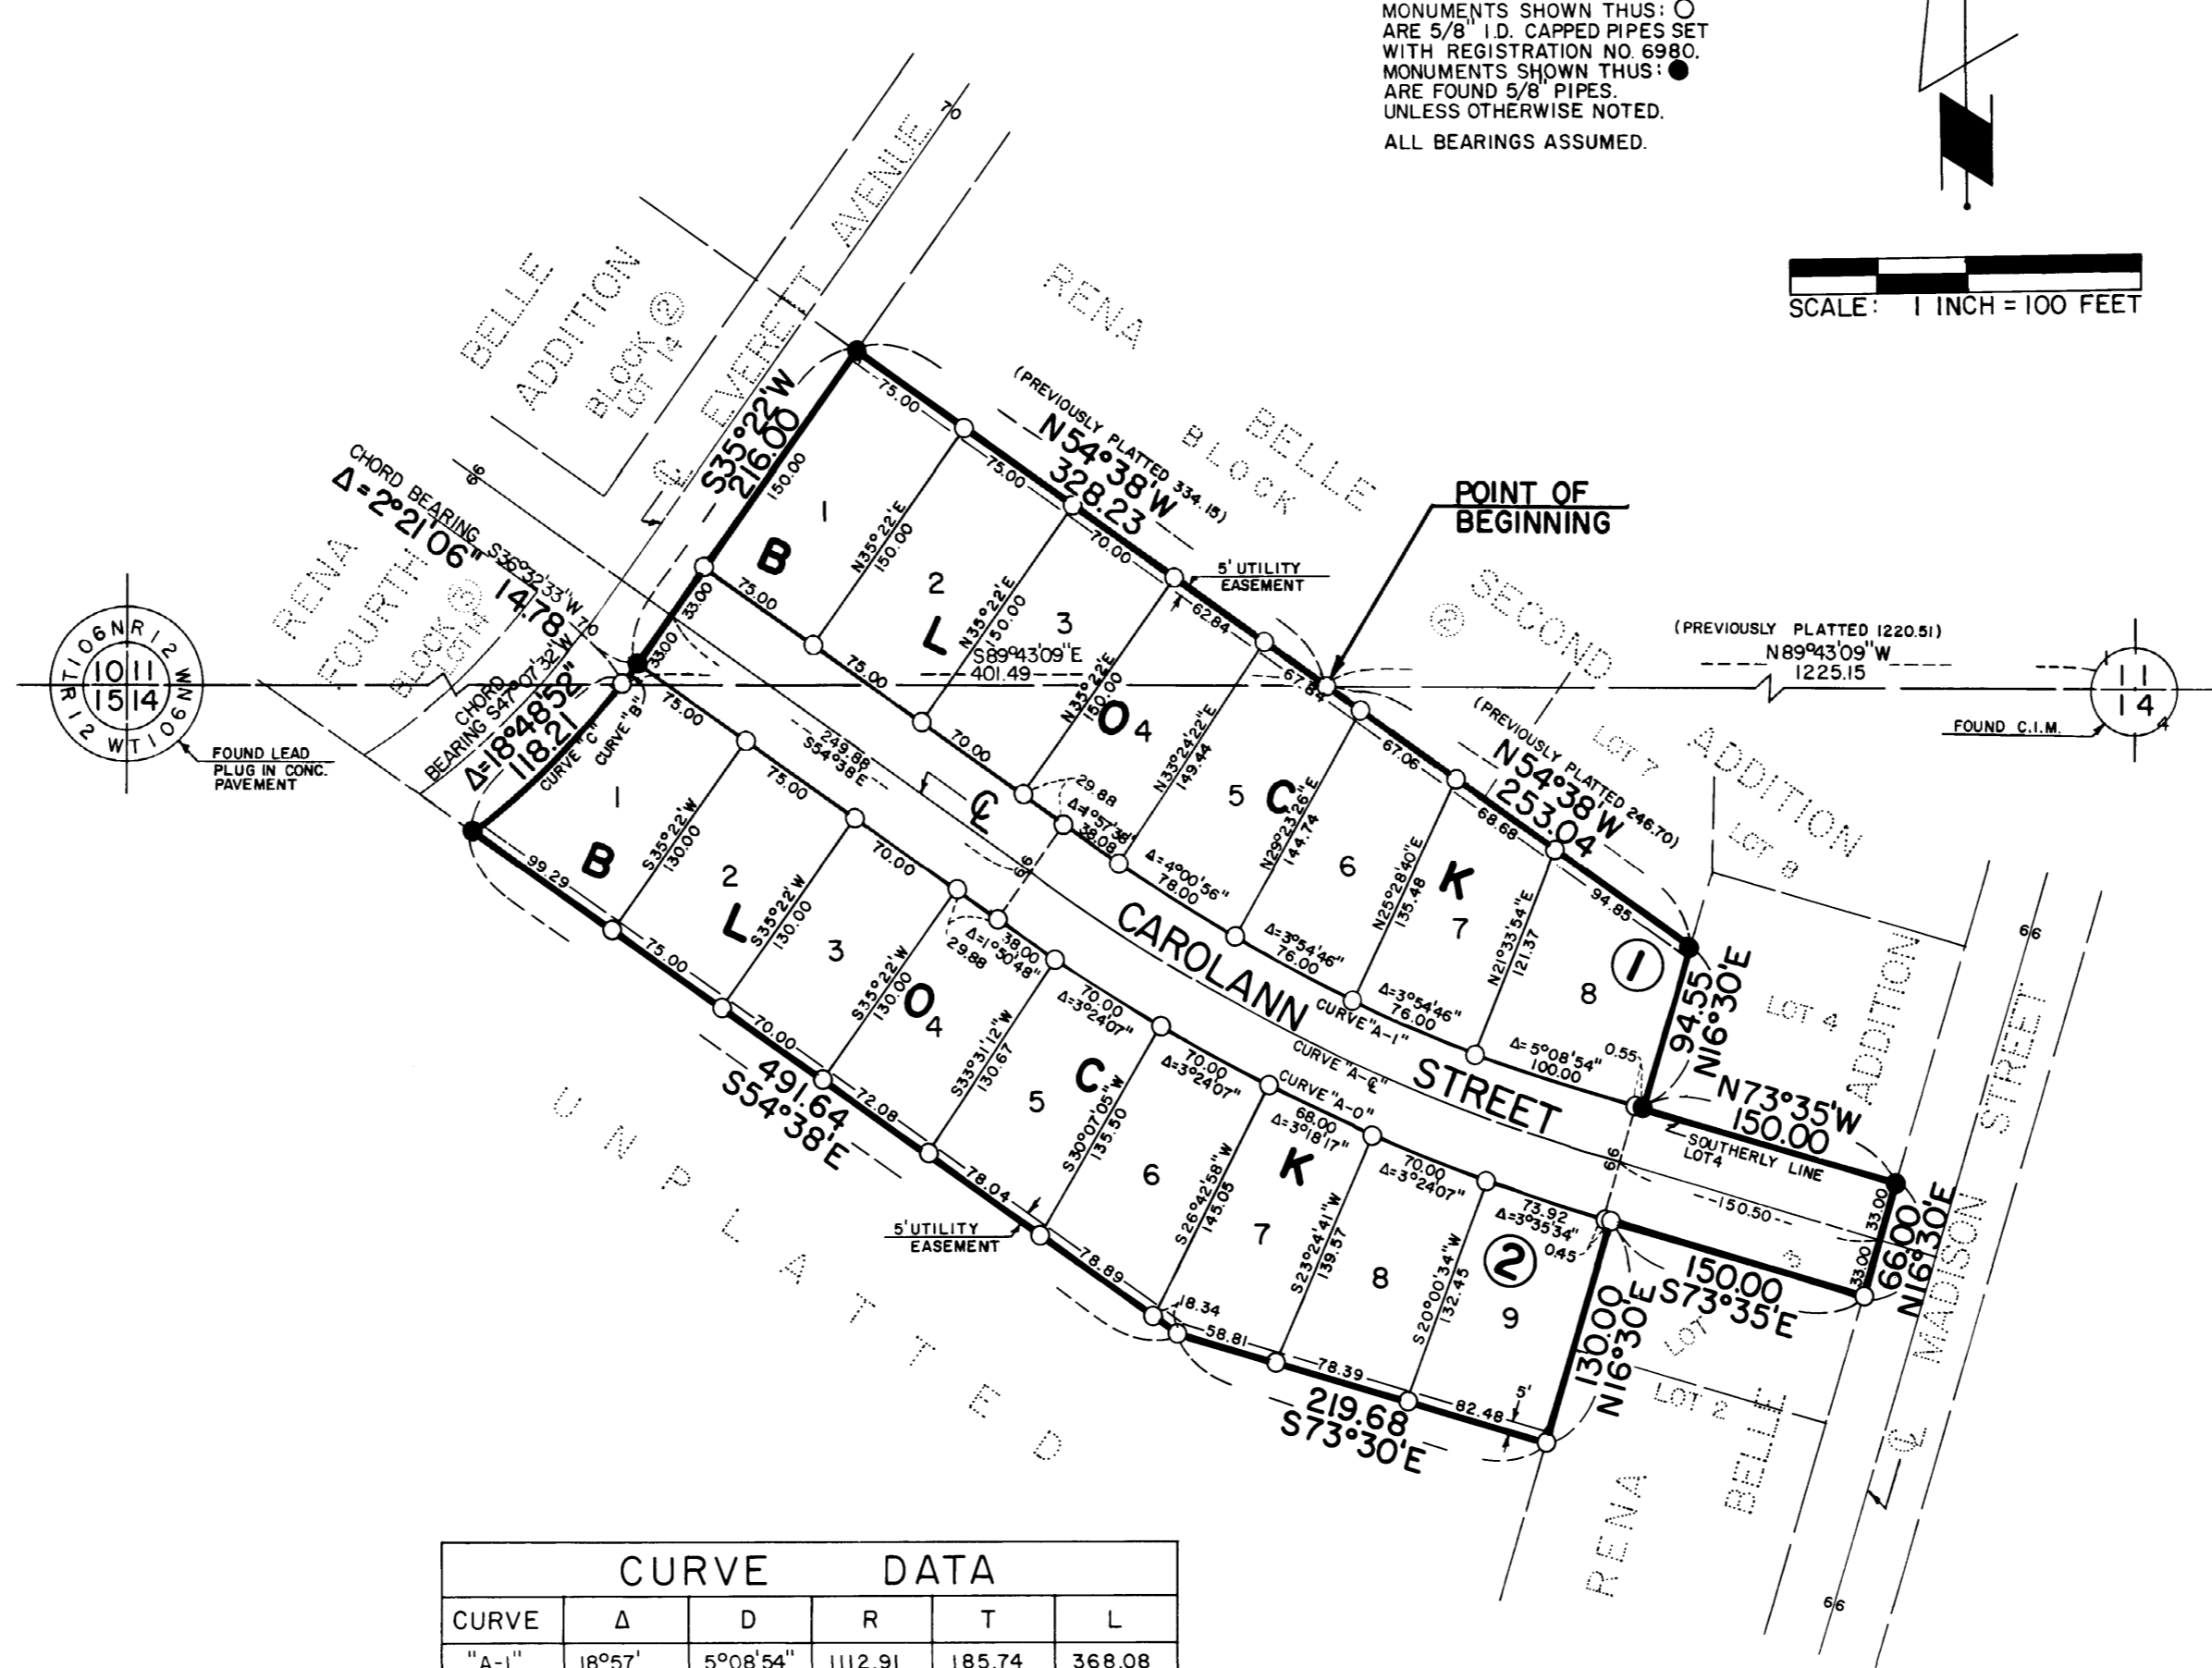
MONUMENTS SHOWN THUS: ○ ARE 5/8" I.D. CAPPED PIPES SET WITH REGISTRATION NO. 6980.
MONUMENTS SHOWN THUS: ● ARE FOUND 5/8" PIPES.
UNLESS OTHERWISE NOTED.
ALL BEARINGS ASSUMED.

SCALE: 1 INCH = 100 FEET

BELLE ADDITION BLOCK ② LOT 14

EVERETT AVENUE

RENA BELLE BLOCK ②

RENA FOURTH BLOCK ③ LOT 14

RENA BELLE SECOND ADDITION

POINT OF BEGINNING

(PREVIOUSLY PLATTED 334.15)
N54°38'W
328.23

S35°22'W
216.00

CHORD BEARING S36°32'33"W
Δ=2°21'06"
14.78

CHORD BEARING S47°07'32"W
Δ=18°48'52"
118.21

CURVE "C"
CURVE "B"

5' UTILITY EASEMENT

(PREVIOUSLY PLATTED 1220.51)
N89°43'09"W
1225.15

FOUND C.I.M.

T106N R12W
10 11
15 14
R12W T106N

FOUND LEAD PLUG IN CONC. PAVEMENT

11
14

S89°43'09"E
401.49

(PREVIOUSLY PLATTED 246.70)
N54°38'W
253.04

N16°30'E
94.55

N73°35'W
150.00

SOUTHERLY LINE LOT4

150.50

150.00
S73°35'E

66.00
N16°30'E

130.00
N16°30'E

219.68
S73°30'E

491.64
S54°38'E

249.88
S54°38'E

CAROLANN STREET

CURVE "A-1"
CURVE "A-℄"
CURVE "A-0"

BLOCK 1
BLOCK 2

LOT 7
LOT 8
LOT 4
LOT 3
LOT 2

MADISON STREET

UNPLATTED

RENA BELLE ADDITION

75.00
75.00
70.00
62.84
67.84
67.06
68.68
94.85
150.00
N35°22'E 150.00
N35°22'E 150.00
N35°22'E 150.00
N33°24'22"E 149.44
N29°23'26"E 144.74
N25°28'40"E 135.48
N21°33'54"E 121.37
33.00
33.00
75.00
75.00
70.00
29.88
Δ=4°57'36"
38.08
Δ=4°00'56" 78.00
Δ=3°54'46" 76.00
Δ=3°54'46" 76.00
Δ=5°08'54" 100.00
0.55
75.00
75.00
70.00
99.29
S35°22'W 130.00
S35°22'W 130.00
S35°22'W 130.00
38.00
Δ=1°50'48"
29.88
70.00
Δ=3°24'07"
70.00
Δ=3°24'07"
68.00
Δ=3°18'17"
70.00
Δ=3°24'07"
73.92
Δ=3°35'34"
0.45
75.00
70.00
72.08
78.04
78.89
18.34
58.81
78.39
82.48
5'
S33°31'12"W 130.67
S30°07'05"W 135.50
S26°42'58"W 145.05
S23°24'41"W 139.57
S20°00'34"W 132.45
33.00
33.00
66
66
70
70

| CURVE | Δ | D | R | T | L |
|---|---|---|---|---|---|
| "A-1" | 18°57' | 5°08'54" | 1112.91 | 185.74 | 368.08 |